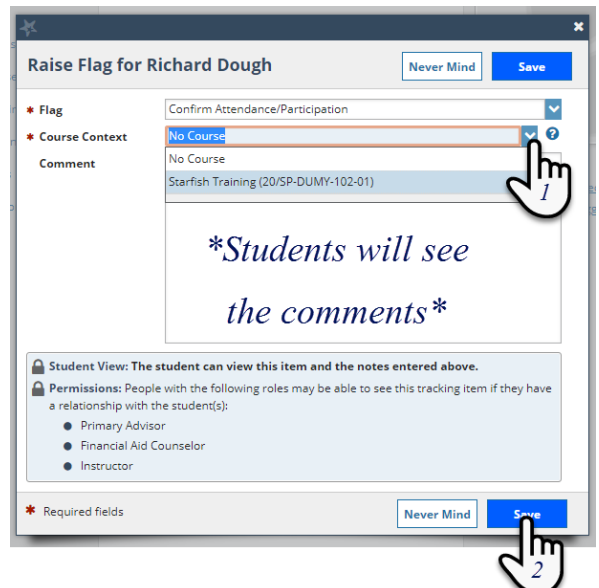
Raise Flag for Richard Dough

Never Mind

Save

* Flag Confirm Attendance/Participation

* Course Context No Course

Comment

No Course

Starfish Training (20/SP-DUMY-102-01)

1

*Students will see the comments*

Student View: The student can view this item and the notes entered above.

Permissions: People with the following roles may be able to see this tracking item if they have a relationship with the student(s):

- Primary Advisor
- Financial Aid Counselor
- Instructor

* Required fields

Never Mind

Save

2